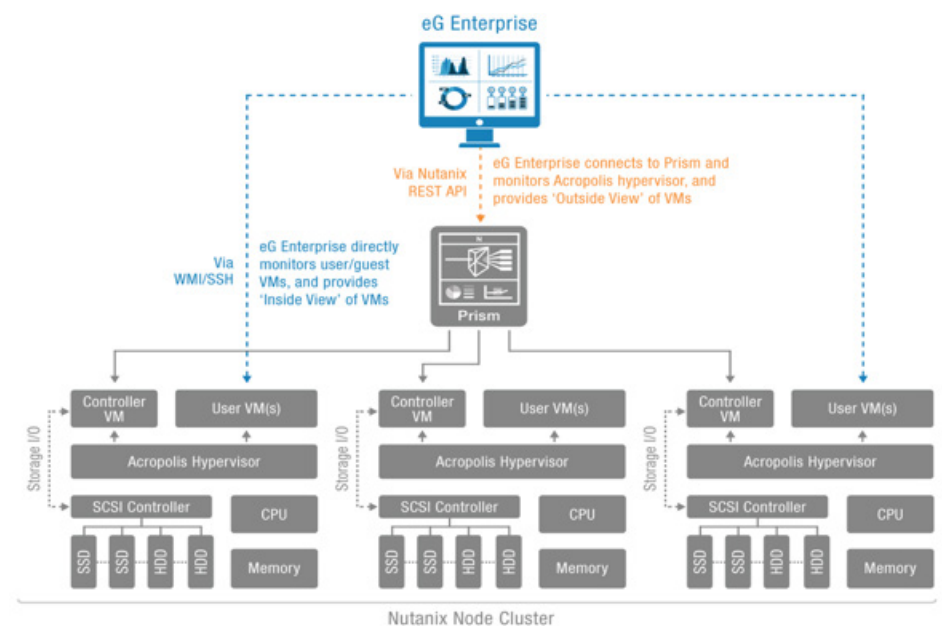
eG Enterprise

Via Nutanix REST API

eG Enterprise connects to Prism and monitors Acropolis hypervisor, and provides 'Outside View' of VMs

Via WMI/SSH

eG Enterprise directly monitors user/guest VMs, and provides 'Inside View' of VMs

Prism

Controller VM

User VM(s)

Acropolis Hypervisor

Storage I/O

SCSI Controller

CPU

SSD SSD HDD HDD

Memory

Controller VM

User VM(s)

Acropolis Hypervisor

Storage I/O

SCSI Controller

CPU

SSD SSD HDD HDD

Memory

Controller VM

User VM(s)

Acropolis Hypervisor

Storage I/O

SCSI Controller

CPU

SSD SSD HDD HDD

Memory

Nutanix Node Cluster